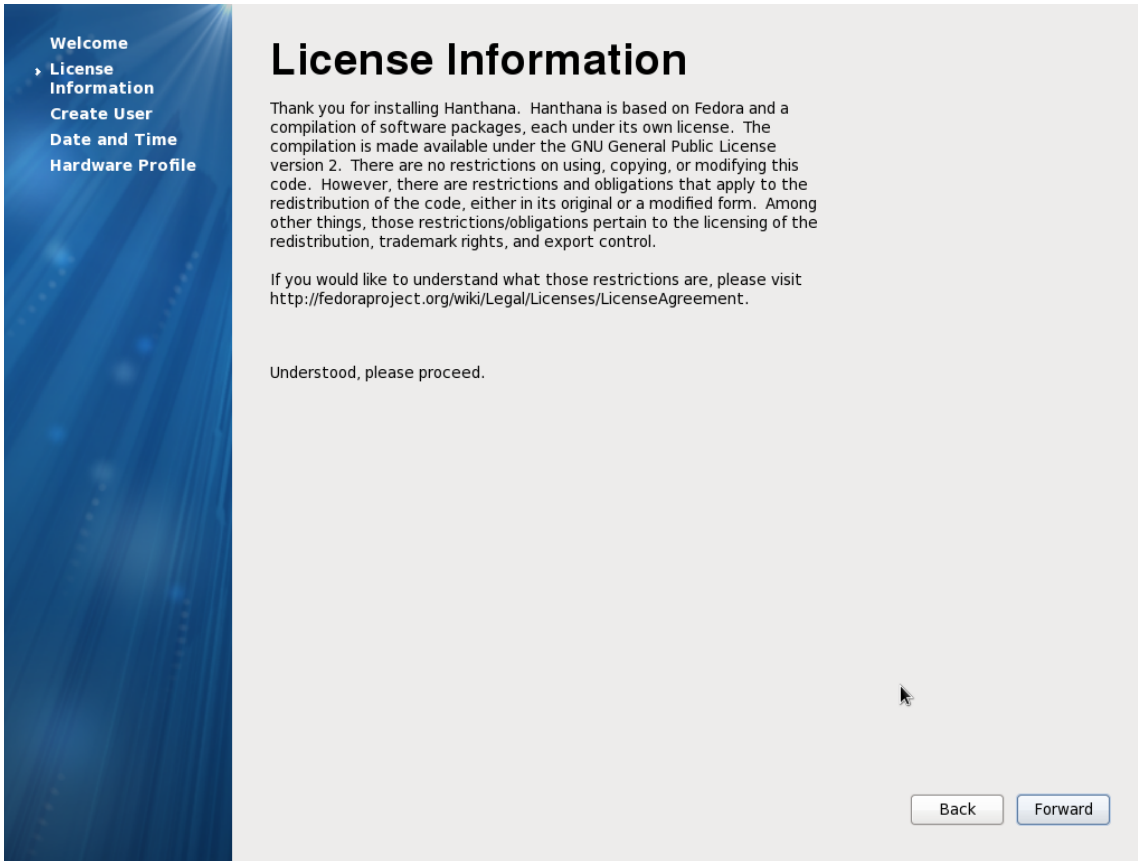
Welcome
License Information
Create User
Date and Time
Hardware Profile

License Information

Thank you for installing Hanthana. Hanthana is based on Fedora and a compilation of software packages, each under its own license. The compilation is made available under the GNU General Public License version 2. There are no restrictions on using, copying, or modifying this code. However, there are restrictions and obligations that apply to the redistribution of the code, either in its original or a modified form. Among other things, those restrictions/obligations pertain to the licensing of the redistribution, trademark rights, and export control.

If you would like to understand what those restrictions are, please visit http://fedoraproject.org/wiki/Legal/Licenses/LicenseAgreement.

Understood, please proceed.

Back
Forward